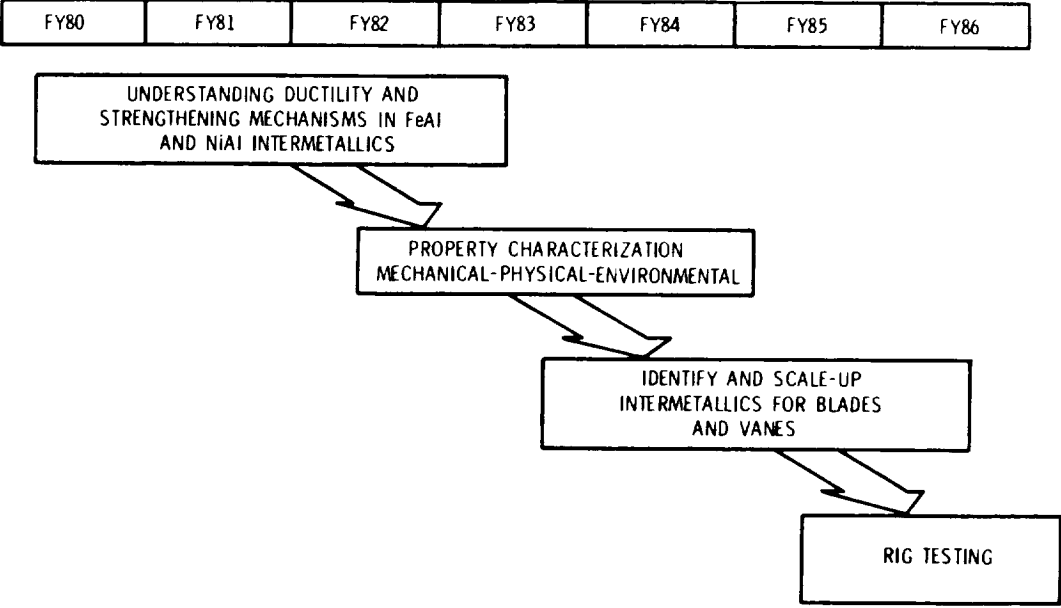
| FY80 | FY81 | FY82 | FY83 | FY84 | FY85 | FY86 |
|---|---|---|---|---|---|---|

UNDERSTANDING DUCTILITY AND STRENGTHENING MECHANISMS IN FeAl AND NiAl INTERMETALLICS

PROPERTY CHARACTERIZATION MECHANICAL-PHYSICAL-ENVIRONMENTAL

IDENTIFY AND SCALE-UP INTERMETALLICS FOR BLADES AND VANES

RIG TESTING